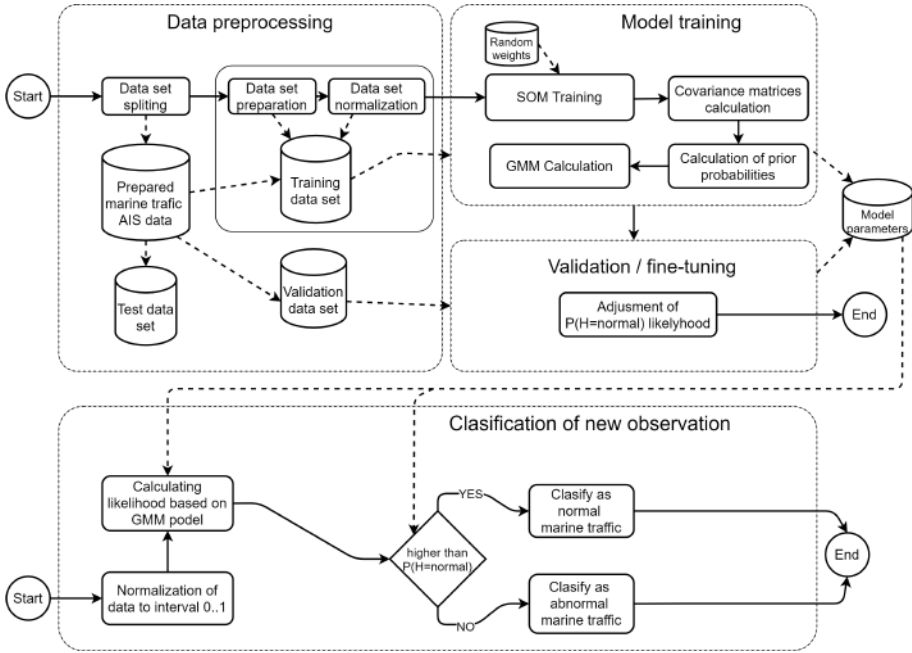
Data preprocessing

Start

Data set spliting

Data set preparation

Data set normalization

Prepared marine trafic AIS data

Training data set

Test data set

Validation data set

Model training

Random weights

SOM Training

Covariance matrices calculation

GMM Calculation

Calculation of prior probabilities

Model parameters

Validation / fine-tuning

Adjusment of P(H=normal) likelyhood

End

Clasification of new observation

Calculating likelihood based on GMM podel

YES

higher than P(H=normal)

Clasify as normal marine traffic

End

Start

Normalization of data to interval 0..1

NO

Clasify as abnormal marine traffic